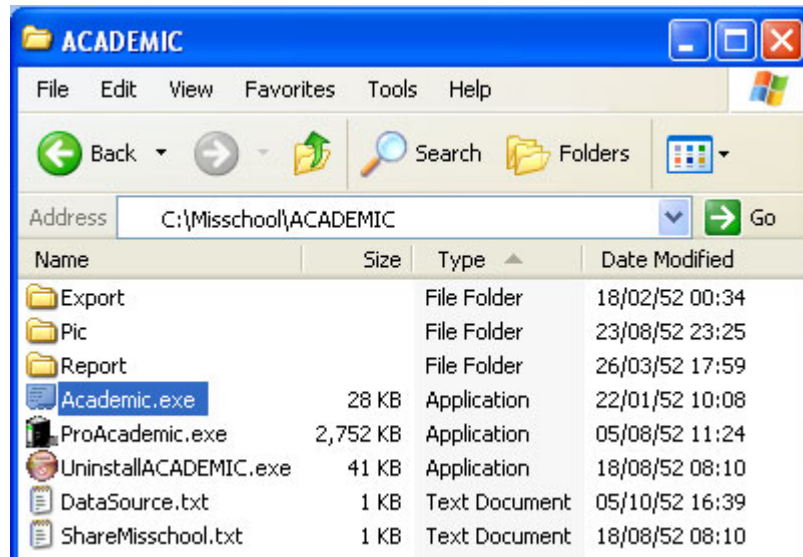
ACADEMIC

File Edit View Favorites Tools Help

Back Search Folders

Address C:\Misschool\ACADEMIC Go

| Name | Size | Type | Date Modified |
|---|---|---|---|
| Export | | File Folder | 18/02/52 00:34 |
| Pic | | File Folder | 23/08/52 23:25 |
| Report | | File Folder | 26/03/52 17:59 |
| Academic.exe | 28 KB | Application | 22/01/52 10:08 |
| ProAcademic.exe | 2,752 KB | Application | 05/08/52 11:24 |
| UninstallACADEMIC.exe | 41 KB | Application | 18/08/52 08:10 |
| DataSource.txt | 1 KB | Text Document | 05/10/52 16:39 |
| ShareMisschool.txt | 1 KB | Text Document | 18/08/52 08:10 |